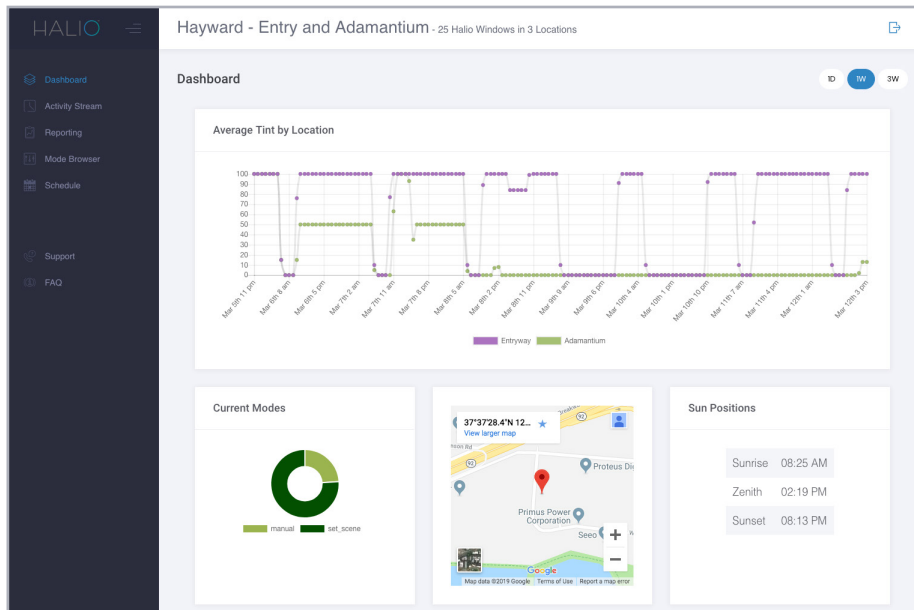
HALIO

Dashboard
Activity Stream
Reporting
Mode Browser
Schedule

Support
FAQ

Hayward - Entry and Adamantium - 25 Halio Windows in 3 Locations

Dashboard

1D 1W 3W

Average Tint by Location

100
90
80
70
60
50
40
30
20
10
0

Mar 5th 11 pm
Mar 6th 8 am
Mar 6th 5 pm
Mar 7th 2 am
Mar 7th 11 am
Mar 7th 8 pm
Mar 8th 5 am
Mar 8th 2 pm
Mar 8th 11 pm
Mar 9th 8 am
Mar 9th 5 pm
Mar 10th 2 am
Mar 10th 11 am
Mar 10th 8 pm
Mar 11th 5 am
Mar 11th 2 pm
Mar 11th 11 pm
Mar 12th 8 am
Mar 12th 5 pm

Entryway Adamantium

Current Modes

manual set_scene

37°37'28.4"N 12...
View larger map
Proteus Dig
Primus Power Corporation
Seeo
Google
Map data ©2019 Google Terms of Use Report a map error

Sun Positions

| Sunrise | 08:25 AM |
|---|---|
| Zenith | 02:19 PM |
| Sunset | 08:13 PM |